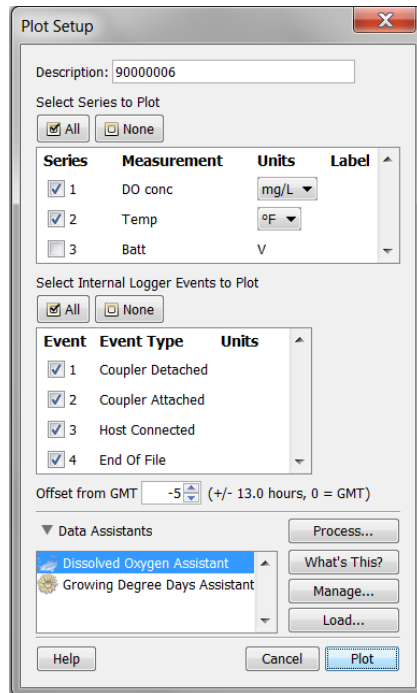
Plot Setup

X

Description: 90000006

Select Series to Plot

All None

| Series | Measurement | Units | Label |
|---|---|---|---|
| 1 | DO conc | mg/L | |
| 2 | Temp | °F | |
| 3 | Batt | V | |

Select Internal Logger Events to Plot

All None

| Event | Event Type | Units |
|---|---|---|
| 1 | Coupler Detached | |
| 2 | Coupler Attached | |
| 3 | Host Connected | |
| 4 | End Of File | |

Offset from GMT -5 (+/- 13.0 hours, 0 = GMT)

Data Assistants

Dissolved Oxygen Assistant
Growing Degree Days Assistant

Process...
What's This?
Manage...
Load...

Help
Cancel
Plot